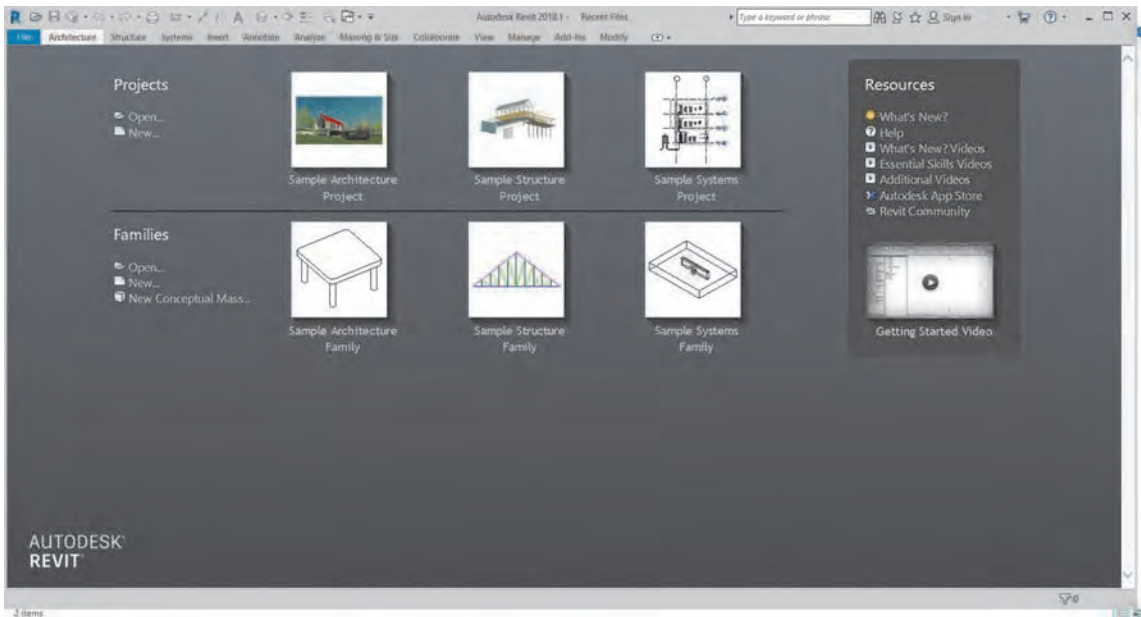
Autodesk Revit 2018.1 - Recent Files

Type a keyword or phrase

Sign In

File Architecture Structure Systems Insert Annotate Analyze Massing & Site Collaborate View Manage Add-Ins Modify

Projects

Open...
New...

Sample Architecture Project

Sample Structure Project

Sample Systems Project

Families

Open...
New...
New Conceptual Mass...

Sample Architecture Family

Sample Structure Family

Sample Systems Family

Resources

What's New?
Help
What's New? Videos
Essential Skills Videos
Additional Videos
Autodesk App Store
Revit Community

Getting Started Video

AUTODESK
REVIT

2 items

0